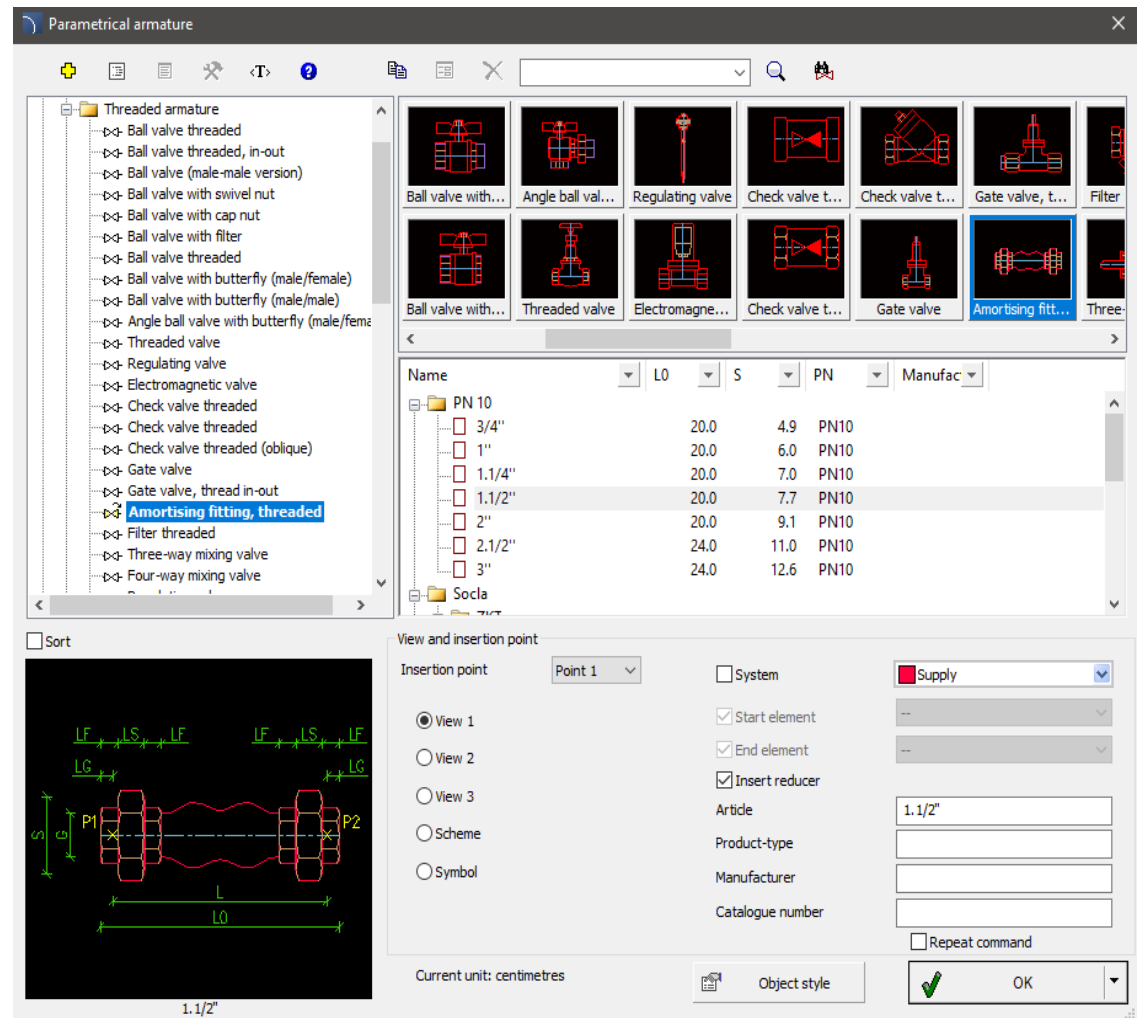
Parametrical armature

<T>

Threaded armature
Ball valve threaded
Ball valve threaded, in-out
Ball valve (male-male version)
Ball valve with swivel nut
Ball valve with cap nut
Ball valve with filter
Ball valve threaded
Ball valve with butterfly (male/female)
Ball valve with butterfly (male/male)
Angle ball valve with butterfly (male/fema
Threaded valve
Regulating valve
Electromagnetic valve
Check valve threaded
Check valve threaded
Check valve threaded (oblique)
Gate valve
Gate valve, thread in-out
Amortising fitting, threaded
Filter threaded
Three-way mixing valve
Four-way mixing valve

Ball valve with...
Angle ball val...
Regulating valve
Check valve t...
Check valve t...
Gate valve, t...
Filter
Ball valve with...
Threaded valve
Electromagne...
Check valve t...
Gate valve
Amortising fitt...
Three-

| Name | L0 | S | PN | Manufac |
|---|---|---|---|---|
| PN 10 | | | | |
| 3/4'' | 20.0 | 4.9 | PN10 | |
| 1'' | 20.0 | 6.0 | PN10 | |
| 1.1/4'' | 20.0 | 7.0 | PN10 | |
| 1.1/2'' | 20.0 | 7.7 | PN10 | |
| 2'' | 20.0 | 9.1 | PN10 | |
| 2.1/2'' | 24.0 | 11.0 | PN10 | |
| 3'' | 24.0 | 12.6 | PN10 | |
| Socla | | | | |

Sort

LF LS LF LF LS LF
LG LG
S G P1 P2
L
L0
1.1/2"

View and insertion point
Insertion point
Point 1
View 1
View 2
View 3
Scheme
Symbol
System
Supply
Start element
--
End element
--
Insert reducer
Article
1.1/2"
Product-type
Manufacturer
Catalogue number
Repeat command
Current unit: centimetres
Object style
OK